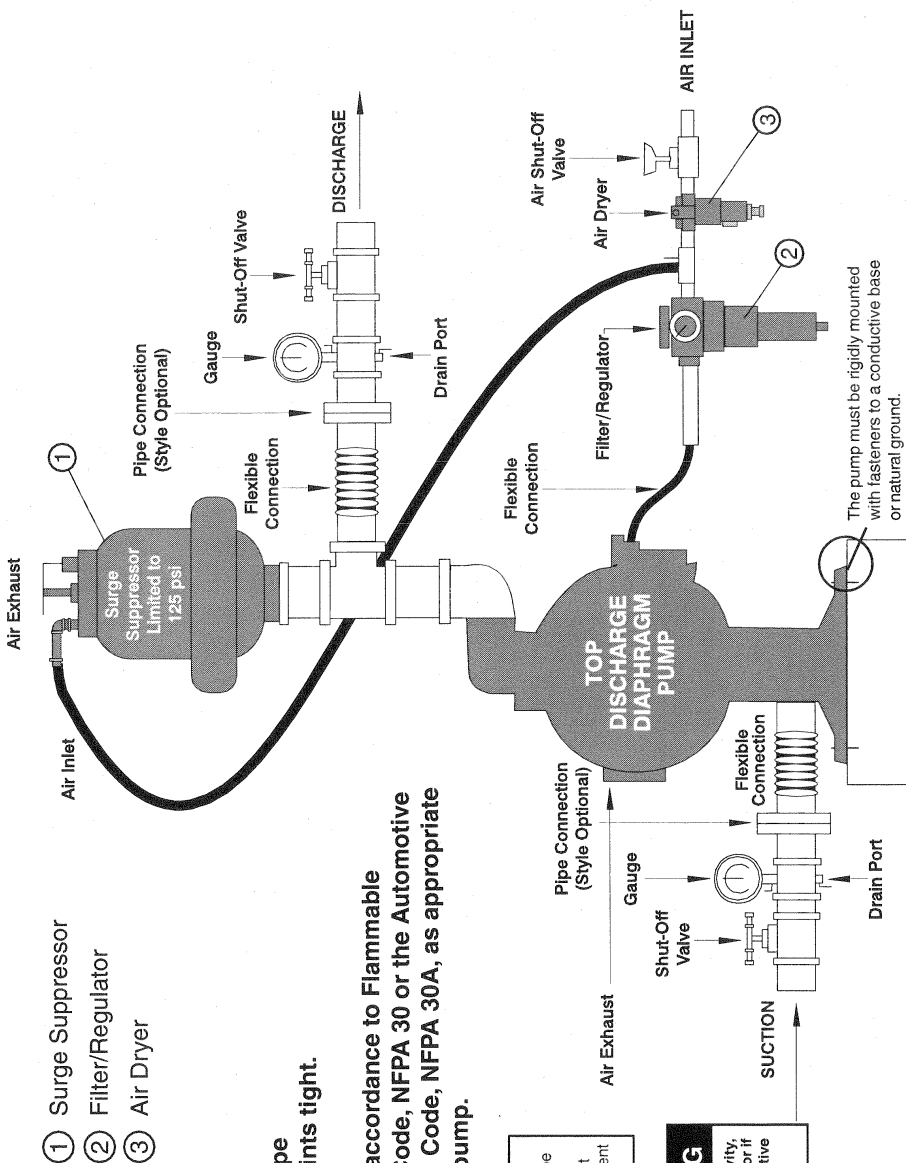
① Surge Suppressor
② Filter/Regulator
③ Air Dryer

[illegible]pe
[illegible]ints tight.

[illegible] accordance to Flammable
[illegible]ode, NFPA 30 or the Automotive
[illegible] Code, NFPA 30A, as appropriate
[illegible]ump.

Air Exhaust

Surge Suppressor Limited to 125 psi

Air Inlet

Flexible Connection

Pipe Connection (Style Optional)

Gauge

Shut-Off Valve

DISCHARGE

Drain Port

Flexible Connection

Filter/Regulator

Air Dryer

Air Shut-Off Valve

AIR INLET

TOP DISCHARGE DIAPHRAGM PUMP

The pump must be rigidly mounted with fasteners to a conductive base or natural ground.

Pipe Connection (Style Optional)

Flexible Connection

Gauge

Shut-Off Valve

Air Exhaust

SUCTION

Drain Port

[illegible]G